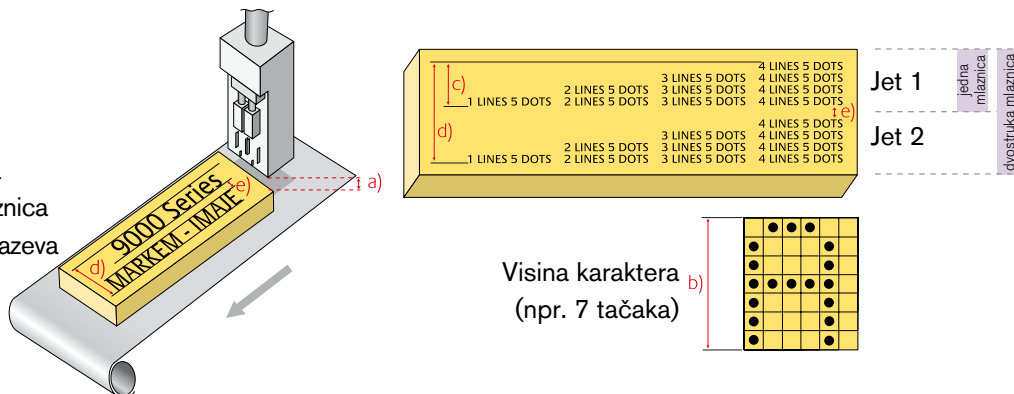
znica
azeva

9000 Series
MARKEM - IMAJE
d)
e)
a)

c)
d)
4 LINES 5 DOTS
3 LINES 5 DOTS 4 LINES 5 DOTS
2 LINES 5 DOTS 3 LINES 5 DOTS 4 LINES 5 DOTS
1 LINES 5 DOTS 2 LINES 5 DOTS 3 LINES 5 DOTS 4 LINES 5 DOTS
e)
4 LINES 5 DOTS
3 LINES 5 DOTS 4 LINES 5 DOTS
2 LINES 5 DOTS 3 LINES 5 DOTS 4 LINES 5 DOTS
1 LINES 5 DOTS 2 LINES 5 DOTS 3 LINES 5 DOTS 4 LINES 5 DOTS

Jet 1
Jet 2
jedna mlaznica
dvostruka mlaznica

Visina karaktera
(npr. 7 tačaka)
b)